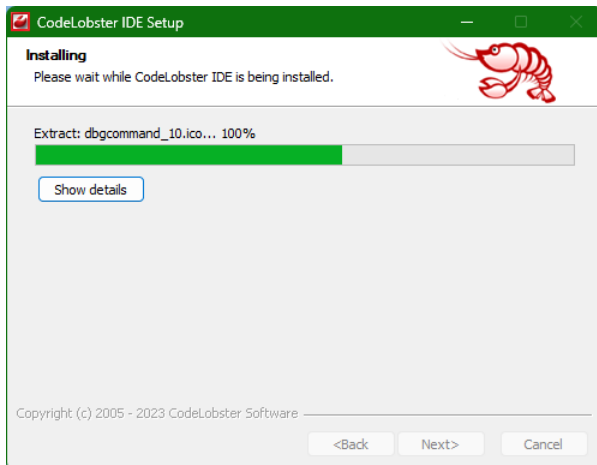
CodeLobster IDE Setup

Installing
Please wait while CodeLobster IDE is being installed.

Extract: dbgcommand_10.ico... 100%

Show details

Copyright (c) 2005 - 2023 CodeLobster Software

<Back Next> Cancel